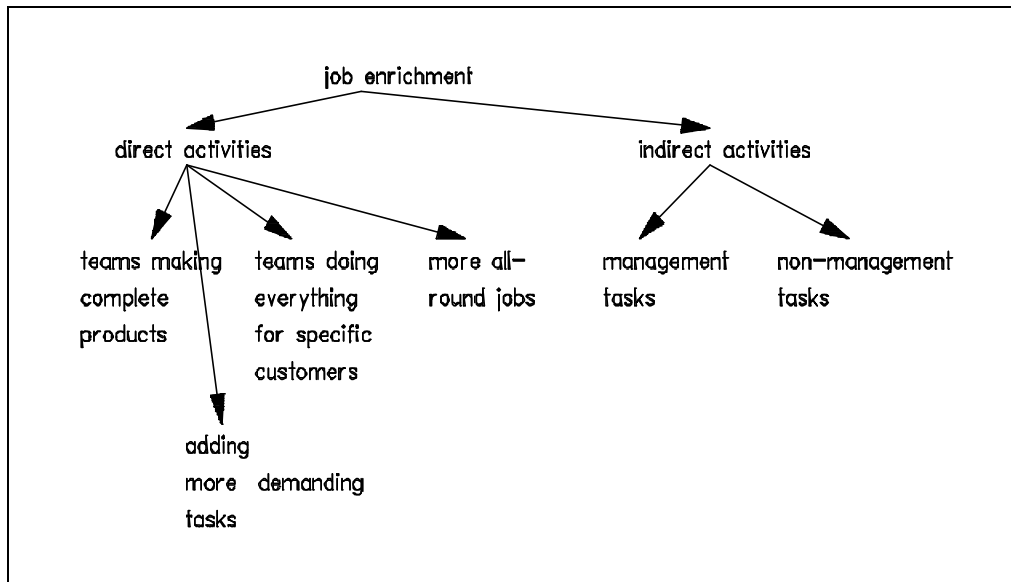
job enrichment

direct activities

indirect activities

teams making complete products

teams doing everything for specific customers

more all-round jobs

management tasks

non-management tasks

adding more demanding tasks